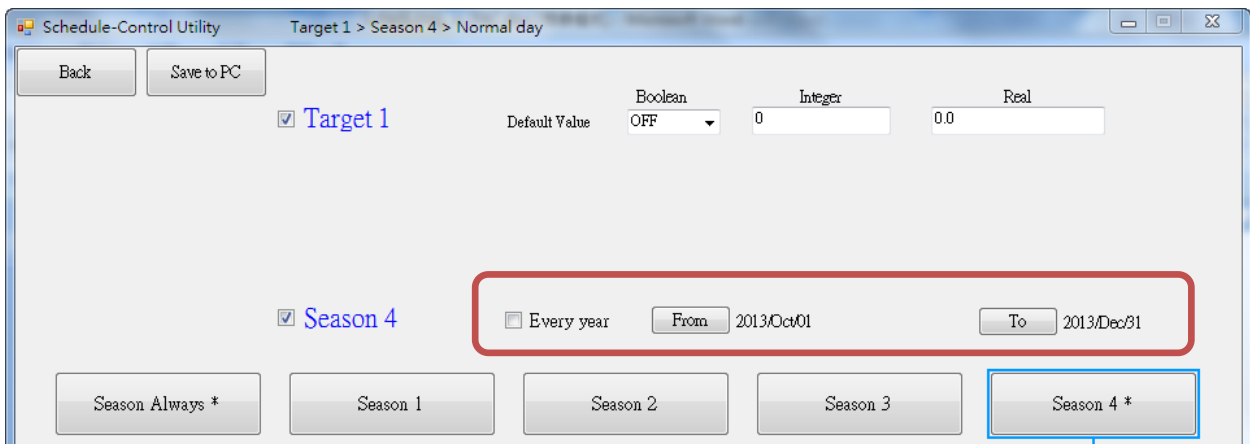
Schedule-Control Utility Target 1 > Season 4 > Normal day

Back
Save to PC

Target 1

Default Value
Boolean
OFF
Integer
0
Real
0.0

Season 4

Every year
From
2013/Oct/01
To
2013/Dec/31

Season Always *
Season 1
Season 2
Season 3
Season 4 *